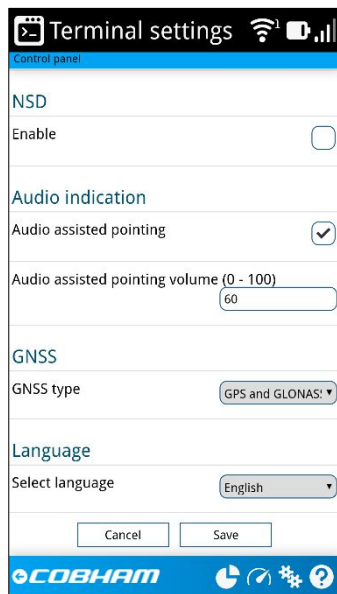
Terminal settings

Control panel

NSD

Enable

Audio indication

Audio assisted pointing

Audio assisted pointing volume (0 - 100)

60

GNSS

GNSS type

GPS and GLONAS:

Language

Select language

English

Cancel

Save

COBHAM